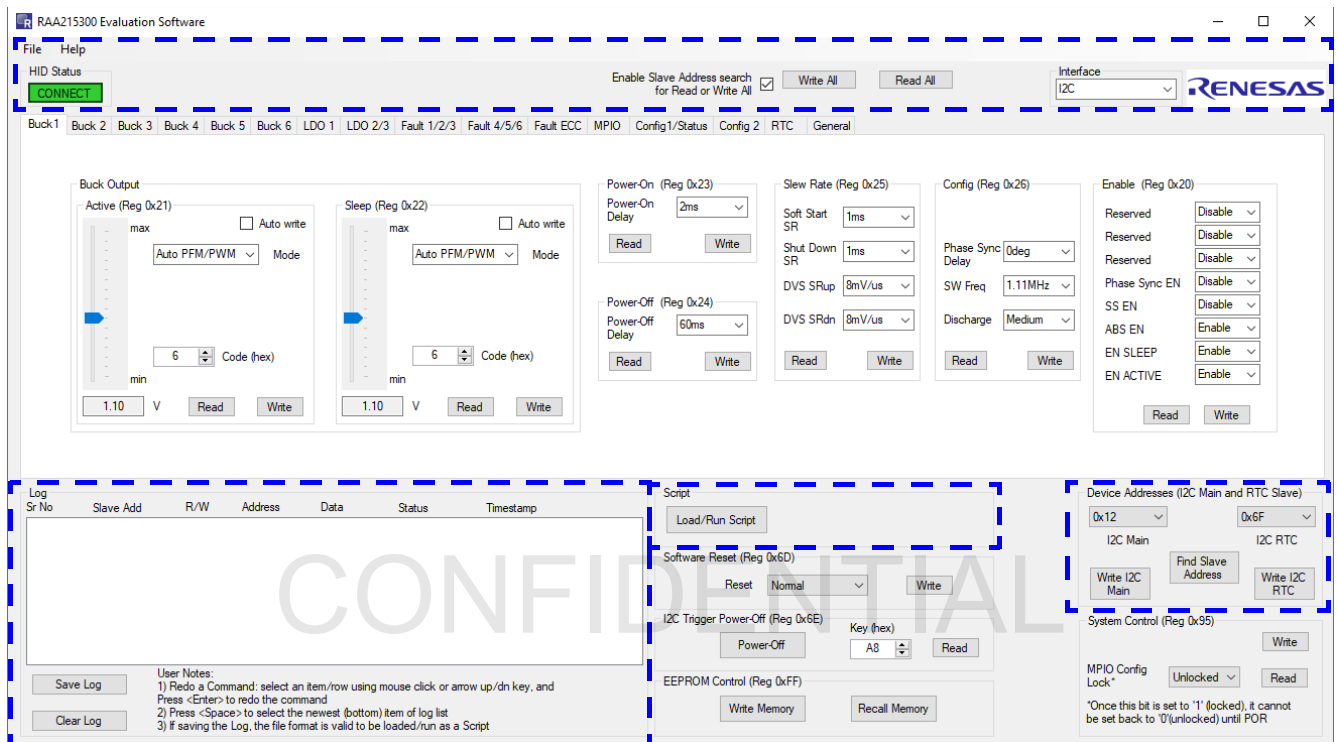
RAA215300 Evaluation Software

File Help

HID Status
CONNECT

Enable Slave Address search for Read or Write All
Write All
Read All

Interface
I2C

RENESAS

Buck1 | Buck 2 | Buck 3 | Buck 4 | Buck 5 | Buck 6 | LDO 1 | LDO 2/3 | Fault 1/2/3 | Fault 4/5/6 | Fault ECC | MPIO | Config1/Status | Config 2 | RTC | General

Buck Output
Active (Reg 0x21)
Auto write
max
Auto PFM/PWM
Mode
6
Code (hex)
min
1.10
V
Read
Write

Sleep (Reg 0x22)
Auto write
max
Auto PFM/PWM
Mode
6
Code (hex)
min
1.10
V
Read
Write

Power-On (Reg 0x23)
Power-On Delay
2ms
Read
Write

Power-Off (Reg 0x24)
Power-Off Delay
60ms
Read
Write

Slew Rate (Reg 0x25)
Soft Start SR
1ms
Shut Down SR
1ms
DVS SRup
8mV/us
DVS SRdn
8mV/us
Read
Write

Config (Reg 0x26)
Phase Sync Delay
0deg
SW Freq
1.11MHz
Discharge
Medium
Read
Write

Enable (Reg 0x20)
Reserved
Disable
Reserved
Disable
Reserved
Disable
Phase Sync EN
Disable
SS EN
Disable
ABS EN
Enable
EN SLEEP
Enable
EN ACTIVE
Enable
Read
Write

Log
Sr No | Slave Add | R/W | Address | Data | Status | Timestamp

Save Log
Clear Log

User Notes:
1) Redo a Command: select an item/row using mouse click or arrow up/dn key, and Press <Enter> to redo the command
2) Press <Space> to select the newest (bottom) item of log list
3) If saving the Log, the file format is valid to be loaded/run as a Script

Script
Load/Run Script

Software Reset (Reg 0x6D)
Reset
Normal
Write

I2C Trigger Power-Off (Reg 0x6E)
Power-Off
Key (hex)
A8
Read

EEPROM Control (Reg 0xFF)
Write Memory
Recall Memory

CONFIDENTIAL

Device Addresses (I2C Main and RTC Slave)
0x12
0x6F
I2C Main
I2C RTC
Find Slave Address
Write I2C Main
Write I2C RTC

System Control (Reg 0x95)
Write
MPIO Config Lock*
Unlocked
Read
*Once this bit is set to '1' (locked), it cannot be set back to '0'(unlocked) until POR